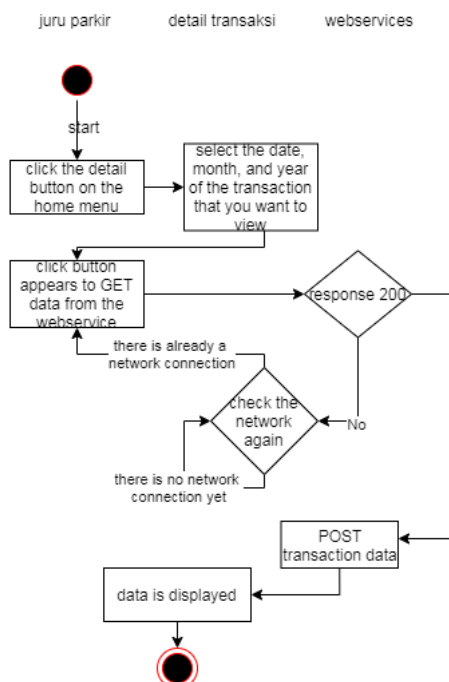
juru parkir

detail transaksi

webservices

start

click the detail button on the home menu

select the date, month, and year of the transaction that you want to view

click button appears to GET data from the webservice

response 200

there is already a network connection

check the network again

No

there is no network connection yet

POST transaction data

data is displayed